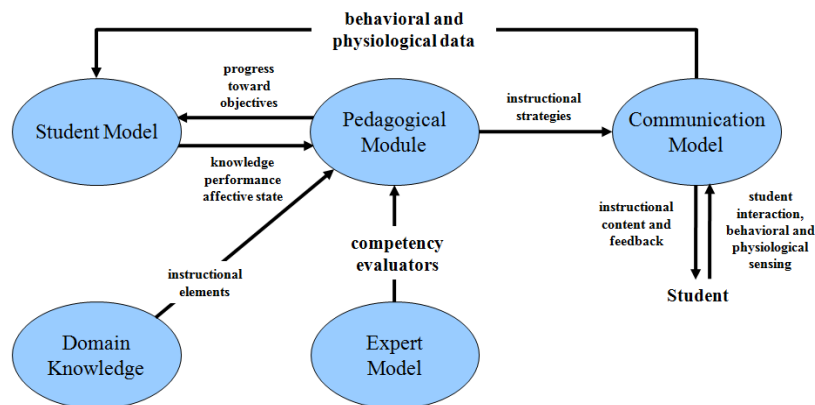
behavioral and physiological data

progress toward objectives

Student Model

Pedagogical Module

instructional strategies

Communication Model

knowledge performance affective state

instructional content and feedback

student interaction, behavioral and physiological sensing

competency evaluators

instructional elements

Student

Domain Knowledge

Expert Model